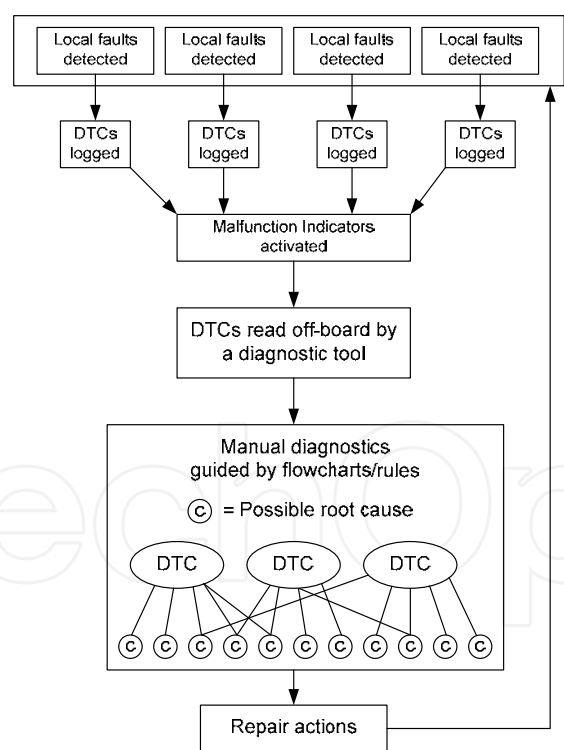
Local faults detected

Local faults detected

Local faults detected

Local faults detected

DTCs logged

DTCs logged

DTCs logged

DTCs logged

Malfunction Indicators activated

DTCs read off-board by a diagnostic tool

Manual diagnostics guided by flowcharts/rules

c = Possible root cause

DTC

DTC

DTC

c c c c c c c c c c c c

Repair actions